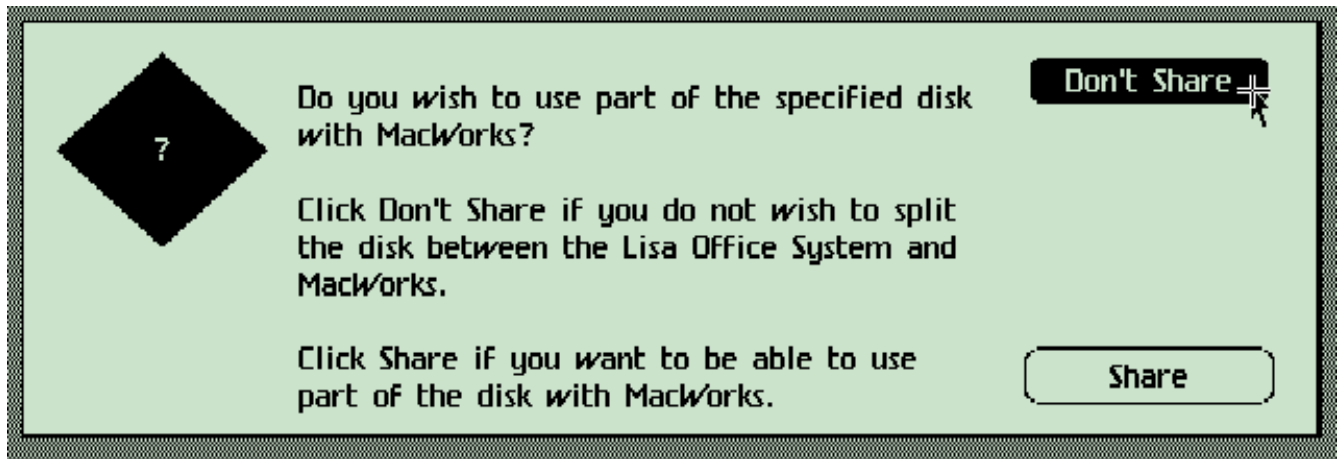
?

Do you wish to use part of the specified disk with MacWorks?

Click Don't Share if you do not wish to split the disk between the Lisa Office System and MacWorks.

Click Share if you want to be able to use part of the disk with MacWorks.

Don't Share

Share